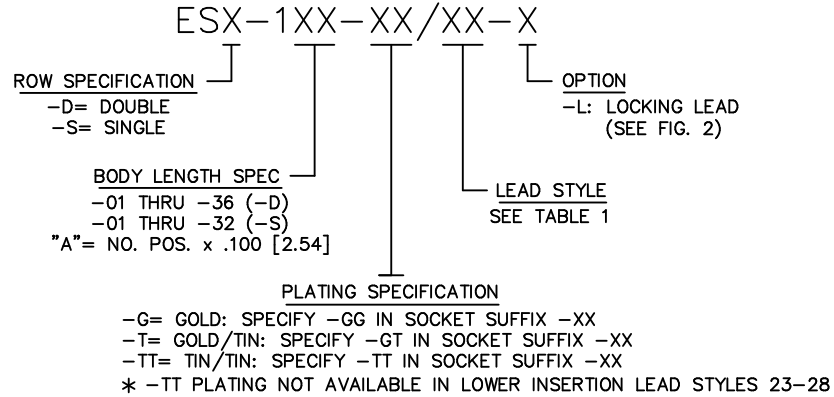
ESX–1XX–XX/XX–X

ROW SPECIFICATION
–D= DOUBLE
–S= SINGLE

OPTION
–L: LOCKING LEAD
(SEE FIG. 2)

BODY LENGTH SPEC
–01 THRU –36 (–D)
–01 THRU –32 (–S)
"A"= NO. POS. x .100 [2.54]

LEAD STYLE
SEE TABLE 1

PLATING SPECIFICATION
–G= GOLD: SPECIFY –GG IN SOCKET SUFFIX –XX
–T= GOLD/TIN: SPECIFY –GT IN SOCKET SUFFIX –XX
–TT= TIN/TIN: SPECIFY –TT IN SOCKET SUFFIX –XX
∗ –TT PLATING NOT AVAILABLE IN LOWER INSERTION LEAD STYLES 23–28